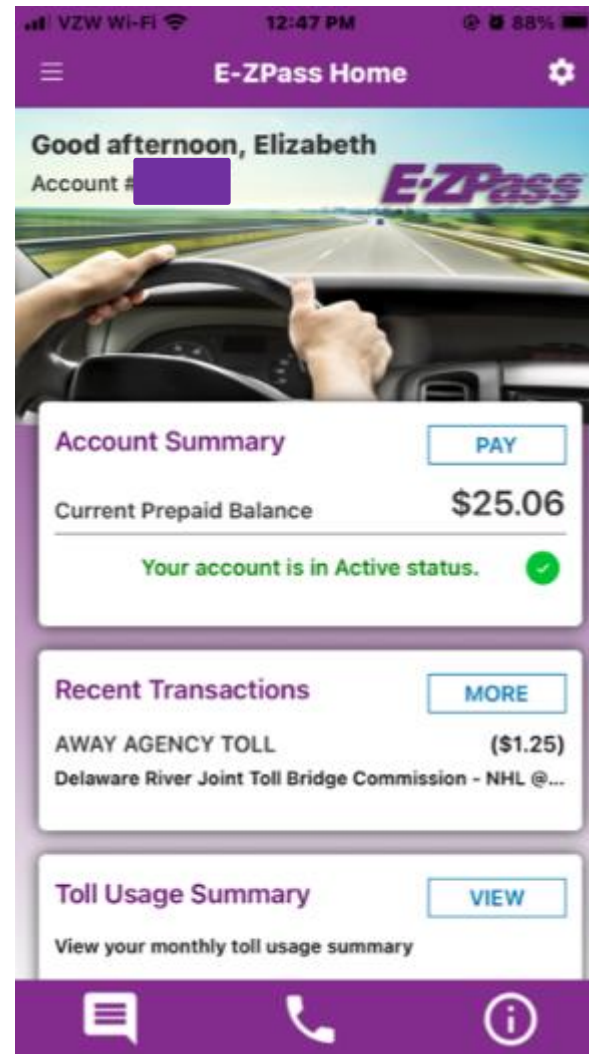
VZW Wi-Fi 12:47 PM 88%

E-ZPass Home

Good afternoon, Elizabeth
Account #

E-ZPass

Account Summary
PAY
Current Prepaid Balance $25.06
Your account is in Active status.

Recent Transactions
MORE
AWAY AGENCY TOLL ($1.25)
Delaware River Joint Toll Bridge Commission - NHL @...

Toll Usage Summary
VIEW
View your monthly toll usage summary